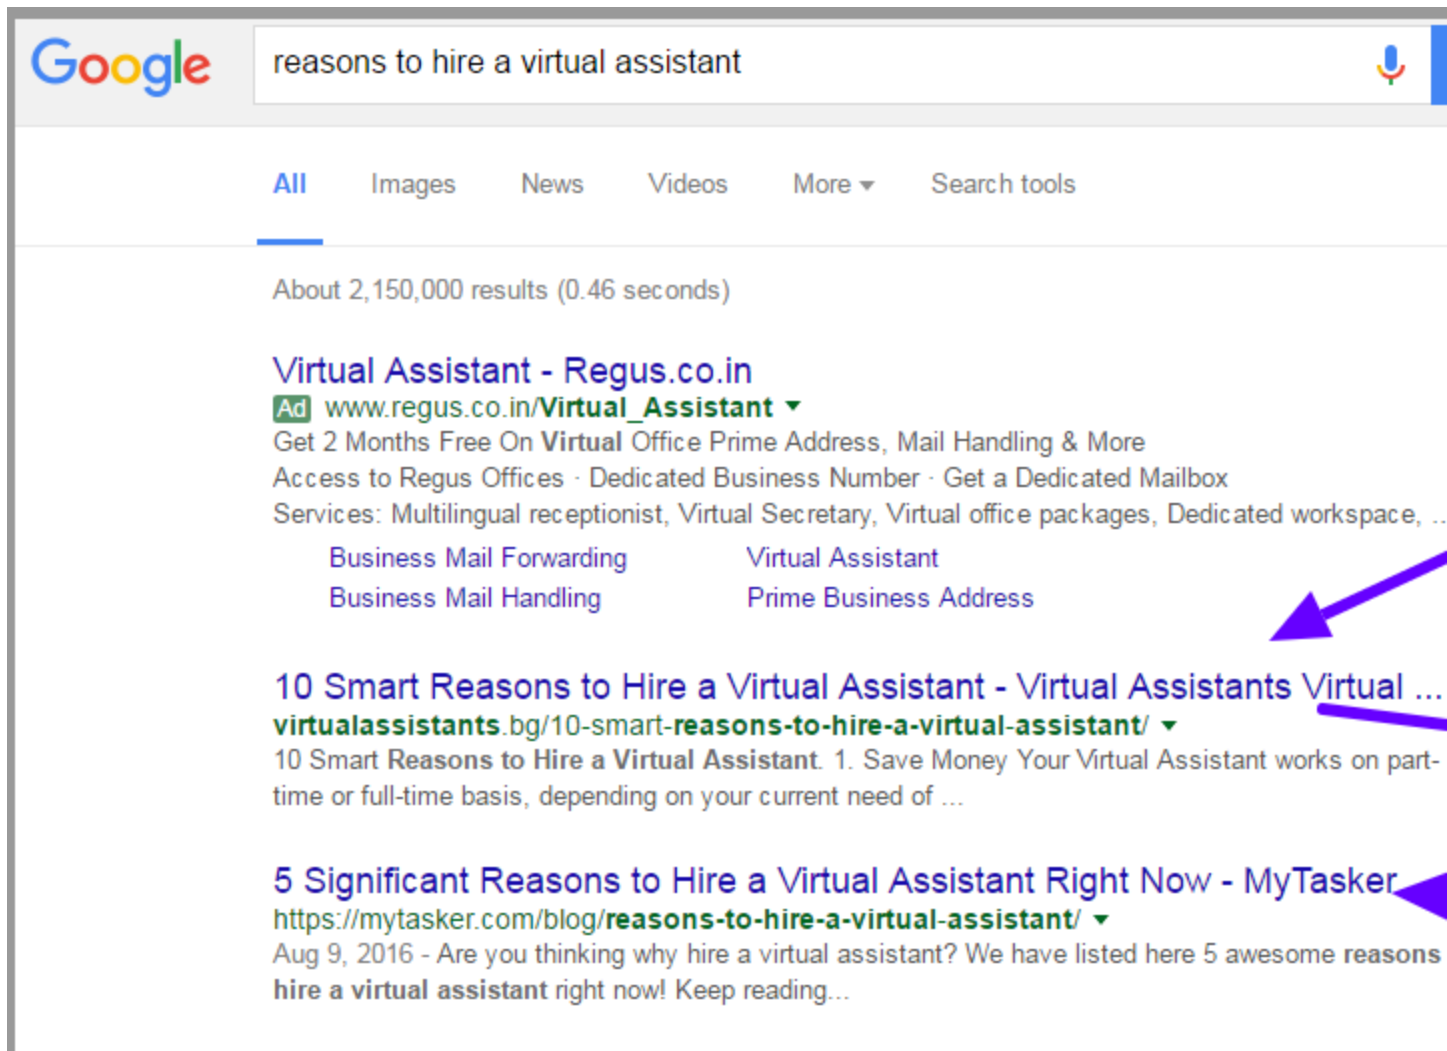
Google

reasons to hire a virtual assistant

All Images News Videos More Search tools

About 2,150,000 results (0.46 seconds)

Virtual Assistant - Regus.co.in
Ad www.regus.co.in/Virtual_Assistant
Get 2 Months Free On Virtual Office Prime Address, Mail Handling & More
Access to Regus Offices · Dedicated Business Number · Get a Dedicated Mailbox
Services: Multilingual receptionist, Virtual Secretary, Virtual office packages, Dedicated workspace, ...

Business Mail Forwarding
Virtual Assistant
Business Mail Handling
Prime Business Address

10 Smart Reasons to Hire a Virtual Assistant - Virtual Assistants Virtual ...
virtualassistants.bg/10-smart-reasons-to-hire-a-virtual-assistant/
10 Smart Reasons to Hire a Virtual Assistant. 1. Save Money Your Virtual Assistant works on part-time or full-time basis, depending on your current need of ...

5 Significant Reasons to Hire a Virtual Assistant Right Now - MyTasker
https://mytasker.com/blog/reasons-to-hire-a-virtual-assistant/
Aug 9, 2016 - Are you thinking why hire a virtual assistant? We have listed here 5 awesome reasons hire a virtual assistant right now! Keep reading...